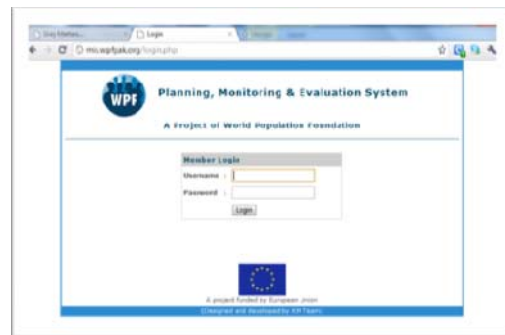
Login

mis.wpfpak.org/login.php

WPF

Planning, Monitoring & Evaluation System

A Project of World Population Foundation

Member Login

Username :

Password :

Login

A project funded by European Union

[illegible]